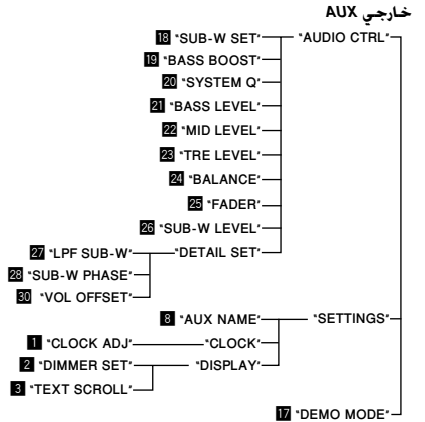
خارجي AUX

18 "SUB-W SET"
19 "BASS BOOST"
20 "SYSTEM Q"
21 "BASS LEVEL"
22 "MID LEVEL"
23 "TRE LEVEL"
24 "BALANCE"
25 "FADER"
26 "SUB-W LEVEL"
"AUDIO CTRL"
27 "LPF SUB-W"
28 "SUB-W PHASE"
30 "VOL OFFSET"
"DETAIL SET"
8 "AUX NAME"
"SETTINGS"
1 "CLOCK ADJ"
"CLOCK"
2 "DIMMER SET"
"DISPLAY"
3 "TEXT SCROLL"
17 "DEMO MODE"